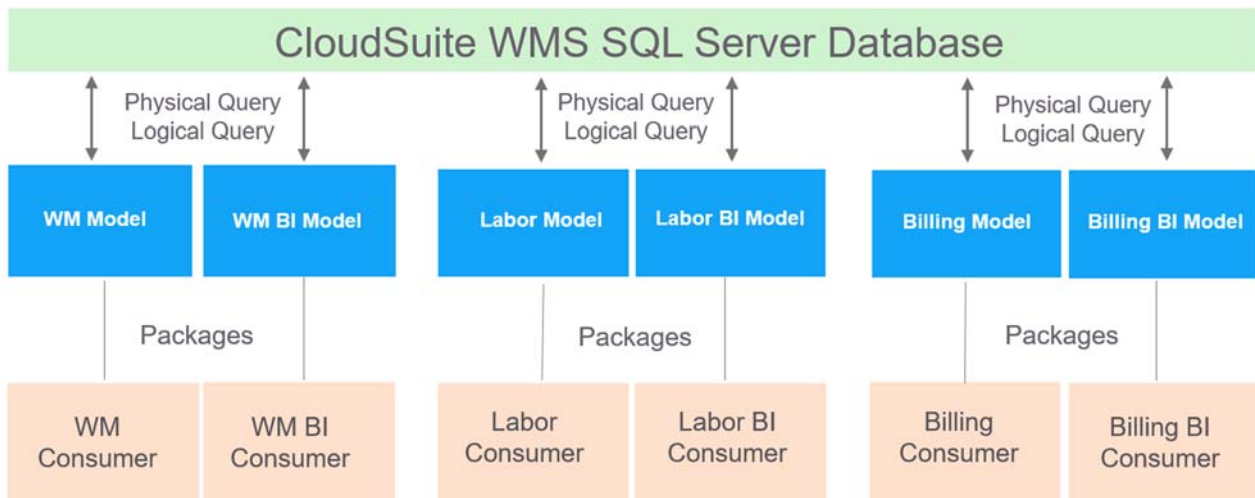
CloudSuite WMS SQL Server Database

Physical Query
Logical Query

WM Model

WM BI Model

Packages

WM Consumer

WM BI Consumer

Physical Query
Logical Query

Labor Model

Labor BI Model

Packages

Labor Consumer

Labor BI Consumer

Physical Query
Logical Query

Billing Model

Billing BI Model

Packages

Billing Consumer

Billing BI Consumer